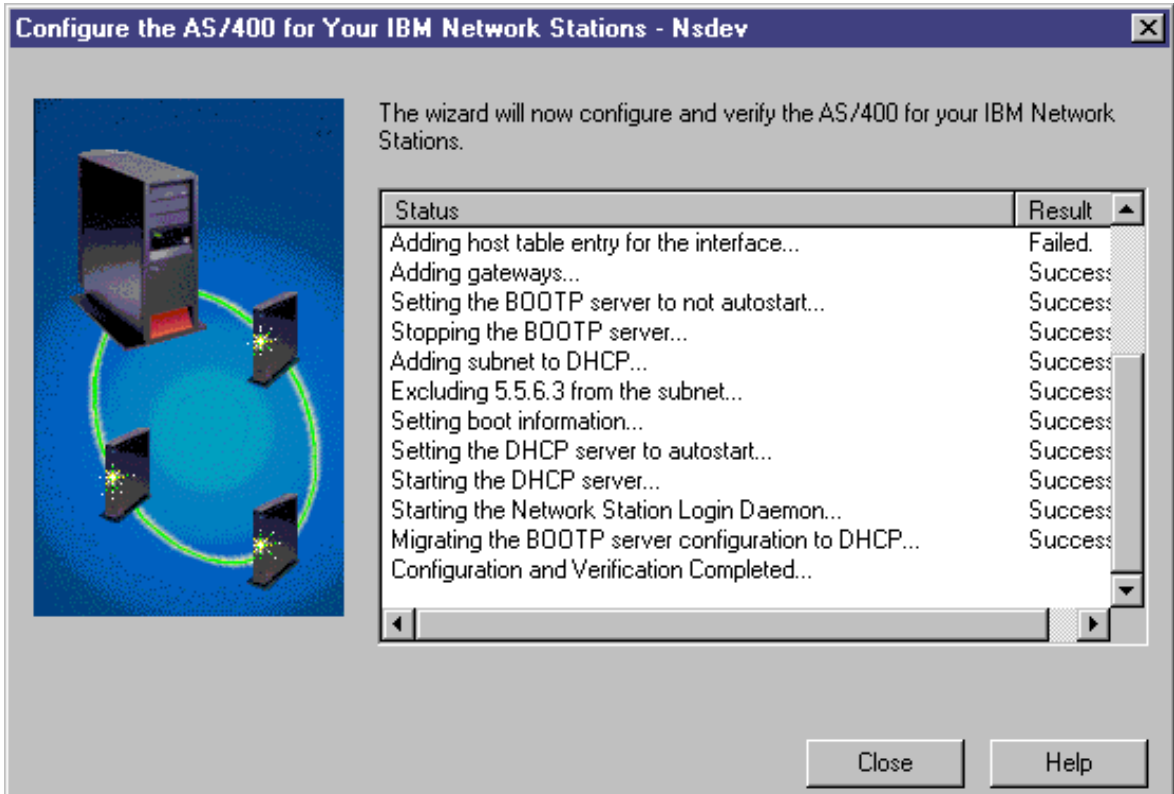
Configure the AS/400 for Your IBM Network Stations - Nsdev

The wizard will now configure and verify the AS/400 for your IBM Network Stations.

| Status | Result |
|---|---|
| Adding host table entry for the interface... | Failed. |
| Adding gateways... | Success |
| Setting the BOOTP server to not autostart... | Success |
| Stopping the BOOTP server... | Success |
| Adding subnet to DHCP... | Success |
| Excluding 5.5.6.3 from the subnet... | Success |
| Setting boot information... | Success |
| Setting the DHCP server to autostart... | Success |
| Starting the DHCP server... | Success |
| Starting the Network Station Login Daemon... | Success |
| Migrating the BOOTP server configuration to DHCP... | Success |
| Configuration and Verification Completed... | |

Close Help